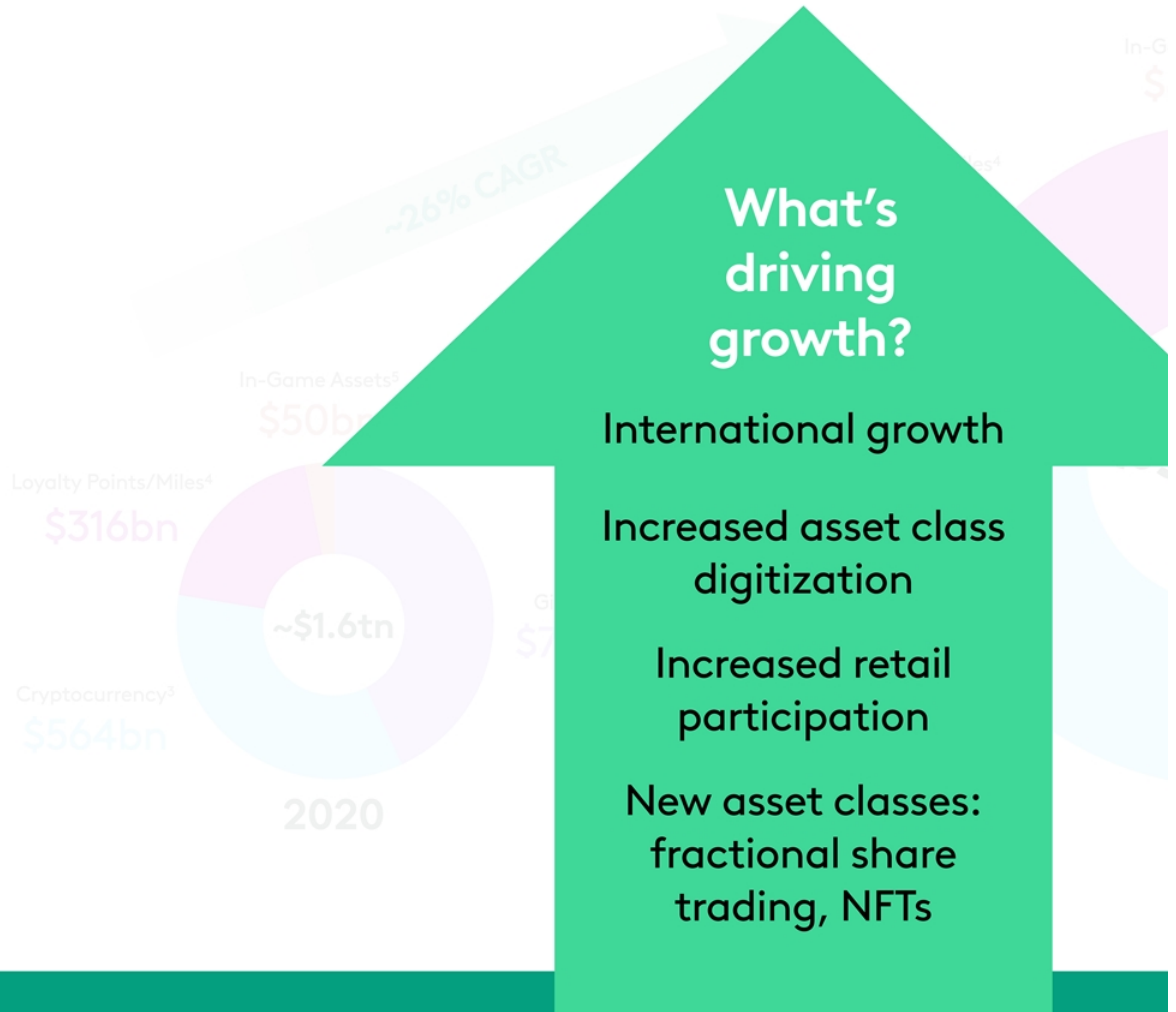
~26% CAGR

In-Game Assets⁵
$50bn

Loyalty Points/Miles⁴
$316bn

~$1.6tn

Cryptocurrency³
$564bn

2020

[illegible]

In-G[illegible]
$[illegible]

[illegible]es⁴

What's driving growth?

International growth

Increased asset class digitization

Increased retail participation

New asset classes: fractional share trading, NFTs